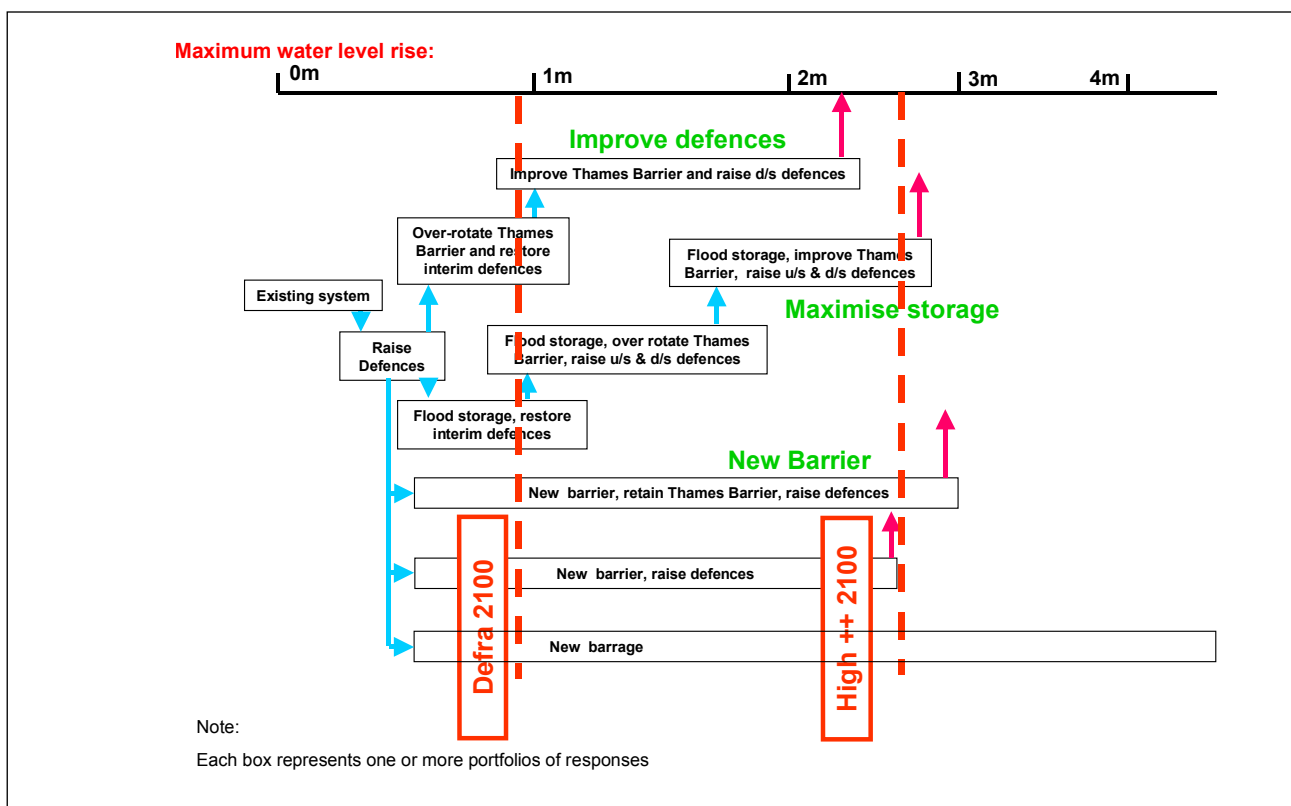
Maximum water level rise:

0m

1m

2m

3m

4m

Improve defences

Improve Thames Barrier and raise d/s defences

Over-rotate Thames Barrier and restore interim defences

Flood storage, improve Thames Barrier, raise u/s & d/s defences

Existing system

Maximise storage

Raise Defences

Flood storage, over rotate Thames Barrier, raise u/s & d/s defences

Flood storage, restore interim defences

New Barrier

New barrier, retain Thames Barrier, raise defences

New barrier, raise defences

New barrage

Defra 2100

High ++ 2100

Note:

Each box represents one or more portfolios of responses